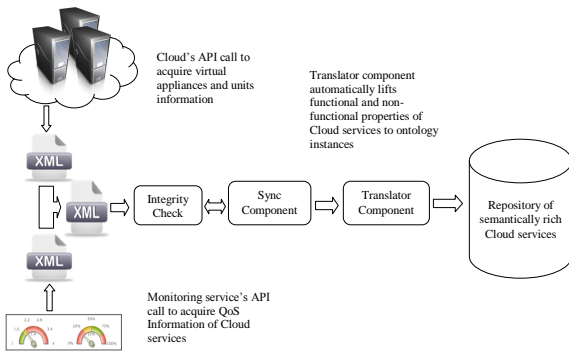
Cloud's API call to acquire virtual appliances and units information

Translator component automatically lifts functional and non-functional properties of Cloud services to ontology instances

XML

XML

XML

Integrity Check

Sync Component

Translator Component

Repository of semantically rich Cloud services

Monitoring service's API call to acquire QoS Information of Cloud services